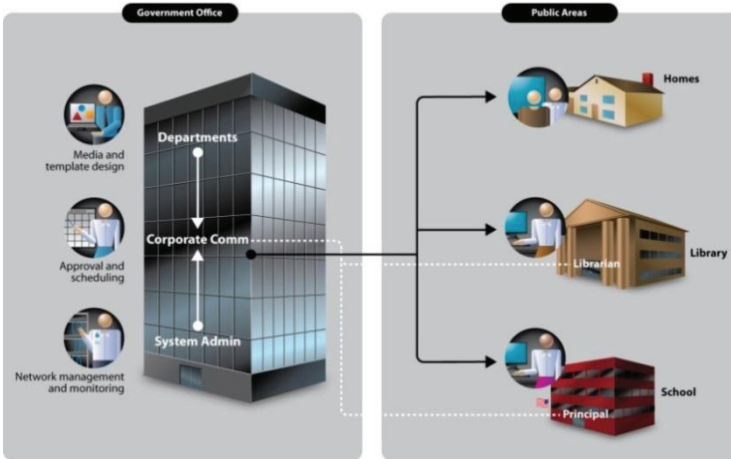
Government Office

Media and template design

Approval and scheduling

Network management and monitoring

Departments

Corporate Comm

System Admin

Public Areas

Homes

Librarian

Library

School

Principal